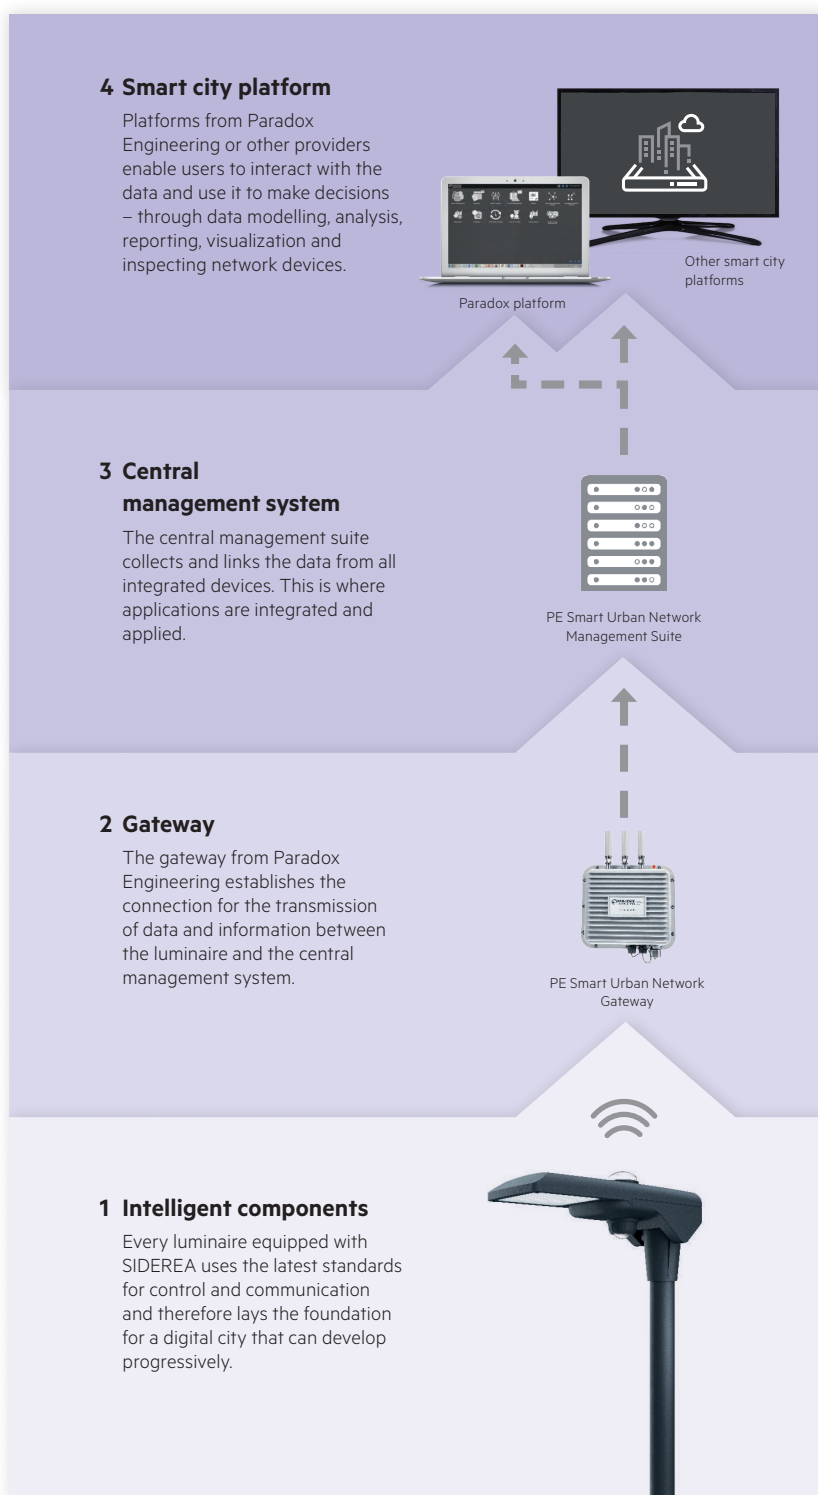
4 Smart city platform

Platforms from Paradox Engineering or other providers enable users to interact with the data and use it to make decisions – through data modelling, analysis, reporting, visualization and inspecting network devices.

Paradox platform

Other smart city platforms

3 Central management system

The central management suite collects and links the data from all integrated devices. This is where applications are integrated and applied.

PE Smart Urban Network Management Suite

2 Gateway

The gateway from Paradox Engineering establishes the connection for the transmission of data and information between the luminaire and the central management system.

PE Smart Urban Network Gateway

1 Intelligent components

Every luminaire equipped with SIDEREA uses the latest standards for control and communication and therefore lays the foundation for a digital city that can develop progressively.